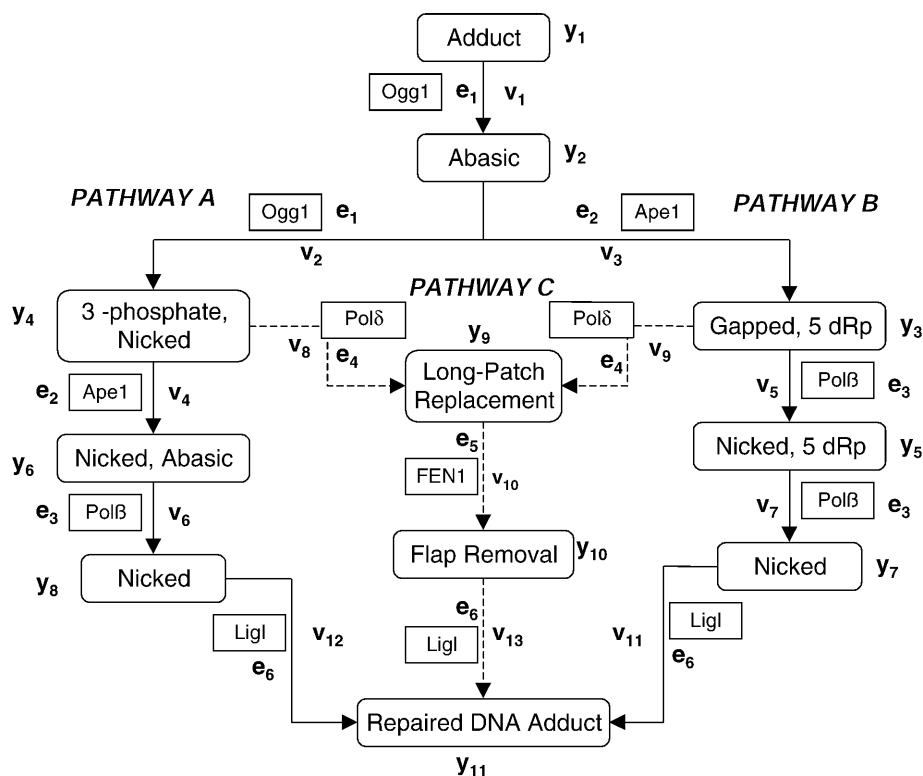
Adduct $y_1$

Ogg1 $e_1$ $v_1$

Abasic $y_2$

PATHWAY A

Ogg1 $e_1$

$e_2$ Ape1

PATHWAY B

$v_2$

$v_3$

PATHWAY C

$y_4$ 3 -phosphate, Nicked

Polδ

$y_9$

Polδ

Gapped, 5 dRp $y_3$

$v_8$ $e_4$

Long-Patch Replacement

$e_4$ $v_9$

$e_2$ Ape1 $v_4$

$v_5$ Polß $e_3$

$y_6$ Nicked, Abasic

$e_5$

Nicked, 5 dRp $y_5$

FEN1 $v_{10}$

$e_3$ Polß $v_6$

$v_7$ Polß $e_3$

Flap Removal $y_{10}$

$y_8$ Nicked

Nicked $y_7$

$e_6$

LigI $v_{12}$ $e_6$

LigI $v_{13}$

$v_{11}$ LigI $e_6$

Repaired DNA Adduct

$y_{11}$